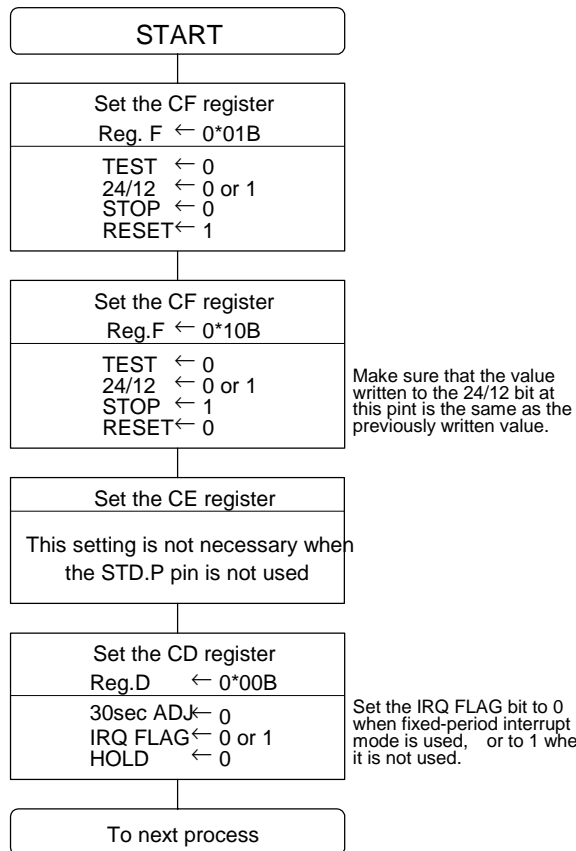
START

Set the CF register

Reg. F $\leftarrow$ 0*01B

TEST $\leftarrow$ 0
24/12 $\leftarrow$ 0 or 1
STOP $\leftarrow$ 0
RESET $\leftarrow$ 1

Set the CF register

Reg.F $\leftarrow$ 0*10B

TEST $\leftarrow$ 0
24/12 $\leftarrow$ 0 or 1
STOP $\leftarrow$ 1
RESET $\leftarrow$ 0

Make sure that the value written to the 24/12 bit at this pint is the same as the previously written value.

Set the CE register

This setting is not necessary when the STD.P pin is not used

Set the CD register

Reg.D $\leftarrow$ 0*00B

30sec ADJ $\leftarrow$ 0
IRQ FLAG $\leftarrow$ 0 or 1
HOLD $\leftarrow$ 0

Set the IRQ FLAG bit to 0 when fixed-period interrupt mode is used, or to 1 whe it is not used.

To next process